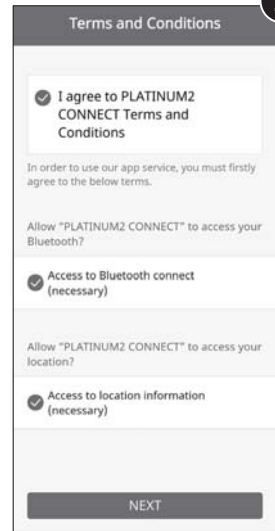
Terms and Conditions

I agree to PLATINUM2 CONNECT Terms and Conditions

In order to use our app service, you must firstly agree to the below terms.

Allow "PLATINUM2 CONNECT" to access your Bluetooth?

Access to Bluetooth connect (necessary)

Allow "PLATINUM2 CONNECT" to access your location?

Access to location information (necessary)

NEXT